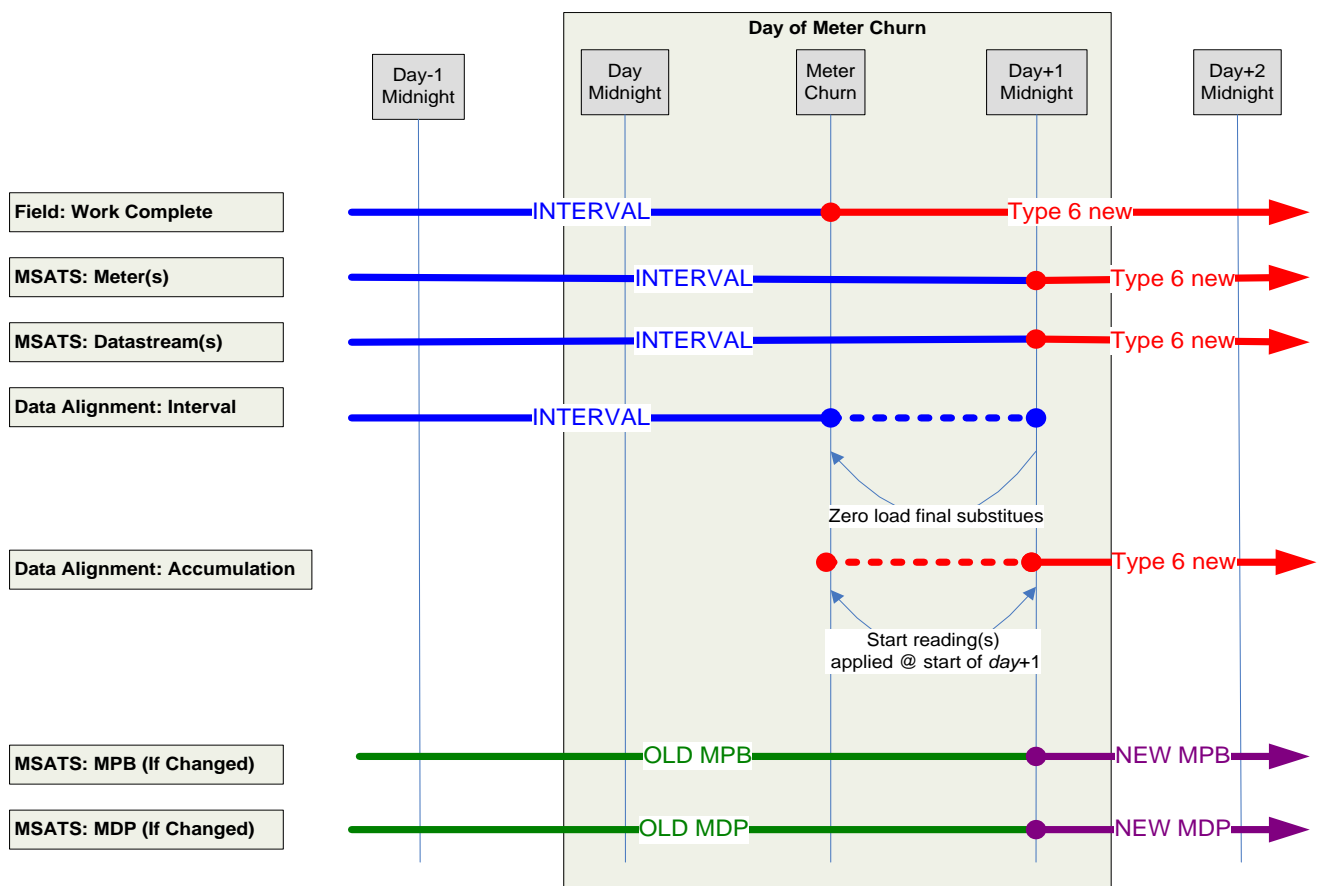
Day of Meter Churn

Day-1 Midnight

Day Midnight

Meter Churn

Day+1 Midnight

Day+2 Midnight

Field: Work Complete

INTERVAL

Type 6 new

MSATS: Meter(s)

INTERVAL

Type 6 new

MSATS: Datastream(s)

INTERVAL

Type 6 new

Data Alignment: Interval

INTERVAL

Zero load final substitues

Data Alignment: Accumulation

Type 6 new

Start reading(s) applied @ start of day+1

MSATS: MPB (If Changed)

OLD MPB

NEW MPB

MSATS: MDP (If Changed)

OLD MDP

NEW MDP